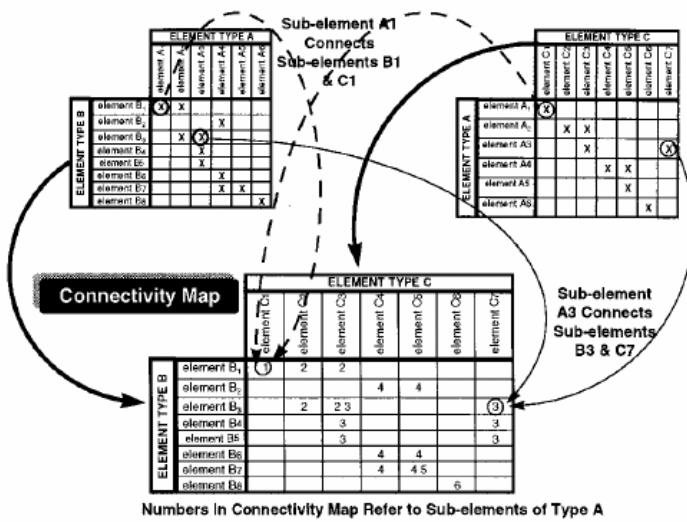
ELEMENT TYPE A

| | element A1 | element A2 | element A3 | element A4 | element A5 | element A6 |
|---|---|---|---|---|---|---|
| element B1 | X | X | | | | |
| element B2 | | | | X | | |
| element B3 | | X | X | | | |
| element B4 | | | X | | | |
| element B5 | | | X | | | |
| element B6 | | | | X | | |
| element B7 | | | | X | X | |
| element B8 | | | | | | X |

ELEMENT TYPE B

Sub-element A1 Connects Sub-elements B1 & C1

ELEMENT TYPE C

| | element C1 | element C2 | element C3 | element C4 | element C5 | element C6 | element C7 |
|---|---|---|---|---|---|---|---|
| element A1 | X | | | | | | |
| element A2 | | X | X | | | | |
| element A3 | | | X | | | | X |
| element A4 | | | | X | X | | |
| element A5 | | | | | X | | |
| element A6 | | | | | | X | |

ELEMENT TYPE A

Connectivity Map

ELEMENT TYPE C

| | element C1 | element C2 | element C3 | element C4 | element C5 | element C6 | element C7 |
|---|---|---|---|---|---|---|---|
| element B1 | 1 | 2 | 2 | | | | |
| element B2 | | | | 4 | 4 | | |
| element B3 | | 2 | 2 3 | | | | 3 |
| element B4 | | | 3 | | | | 3 |
| element B5 | | | 3 | | | | 3 |
| element B6 | | | | 4 | 4 | | |
| element B7 | | | | 4 | 4 5 | | |
| element B8 | | | | | | 6 | |

ELEMENT TYPE B

Sub-element A3 Connects Sub-elements B3 & C7

Numbers In Connectivity Map Refer to Sub-elements of Type A